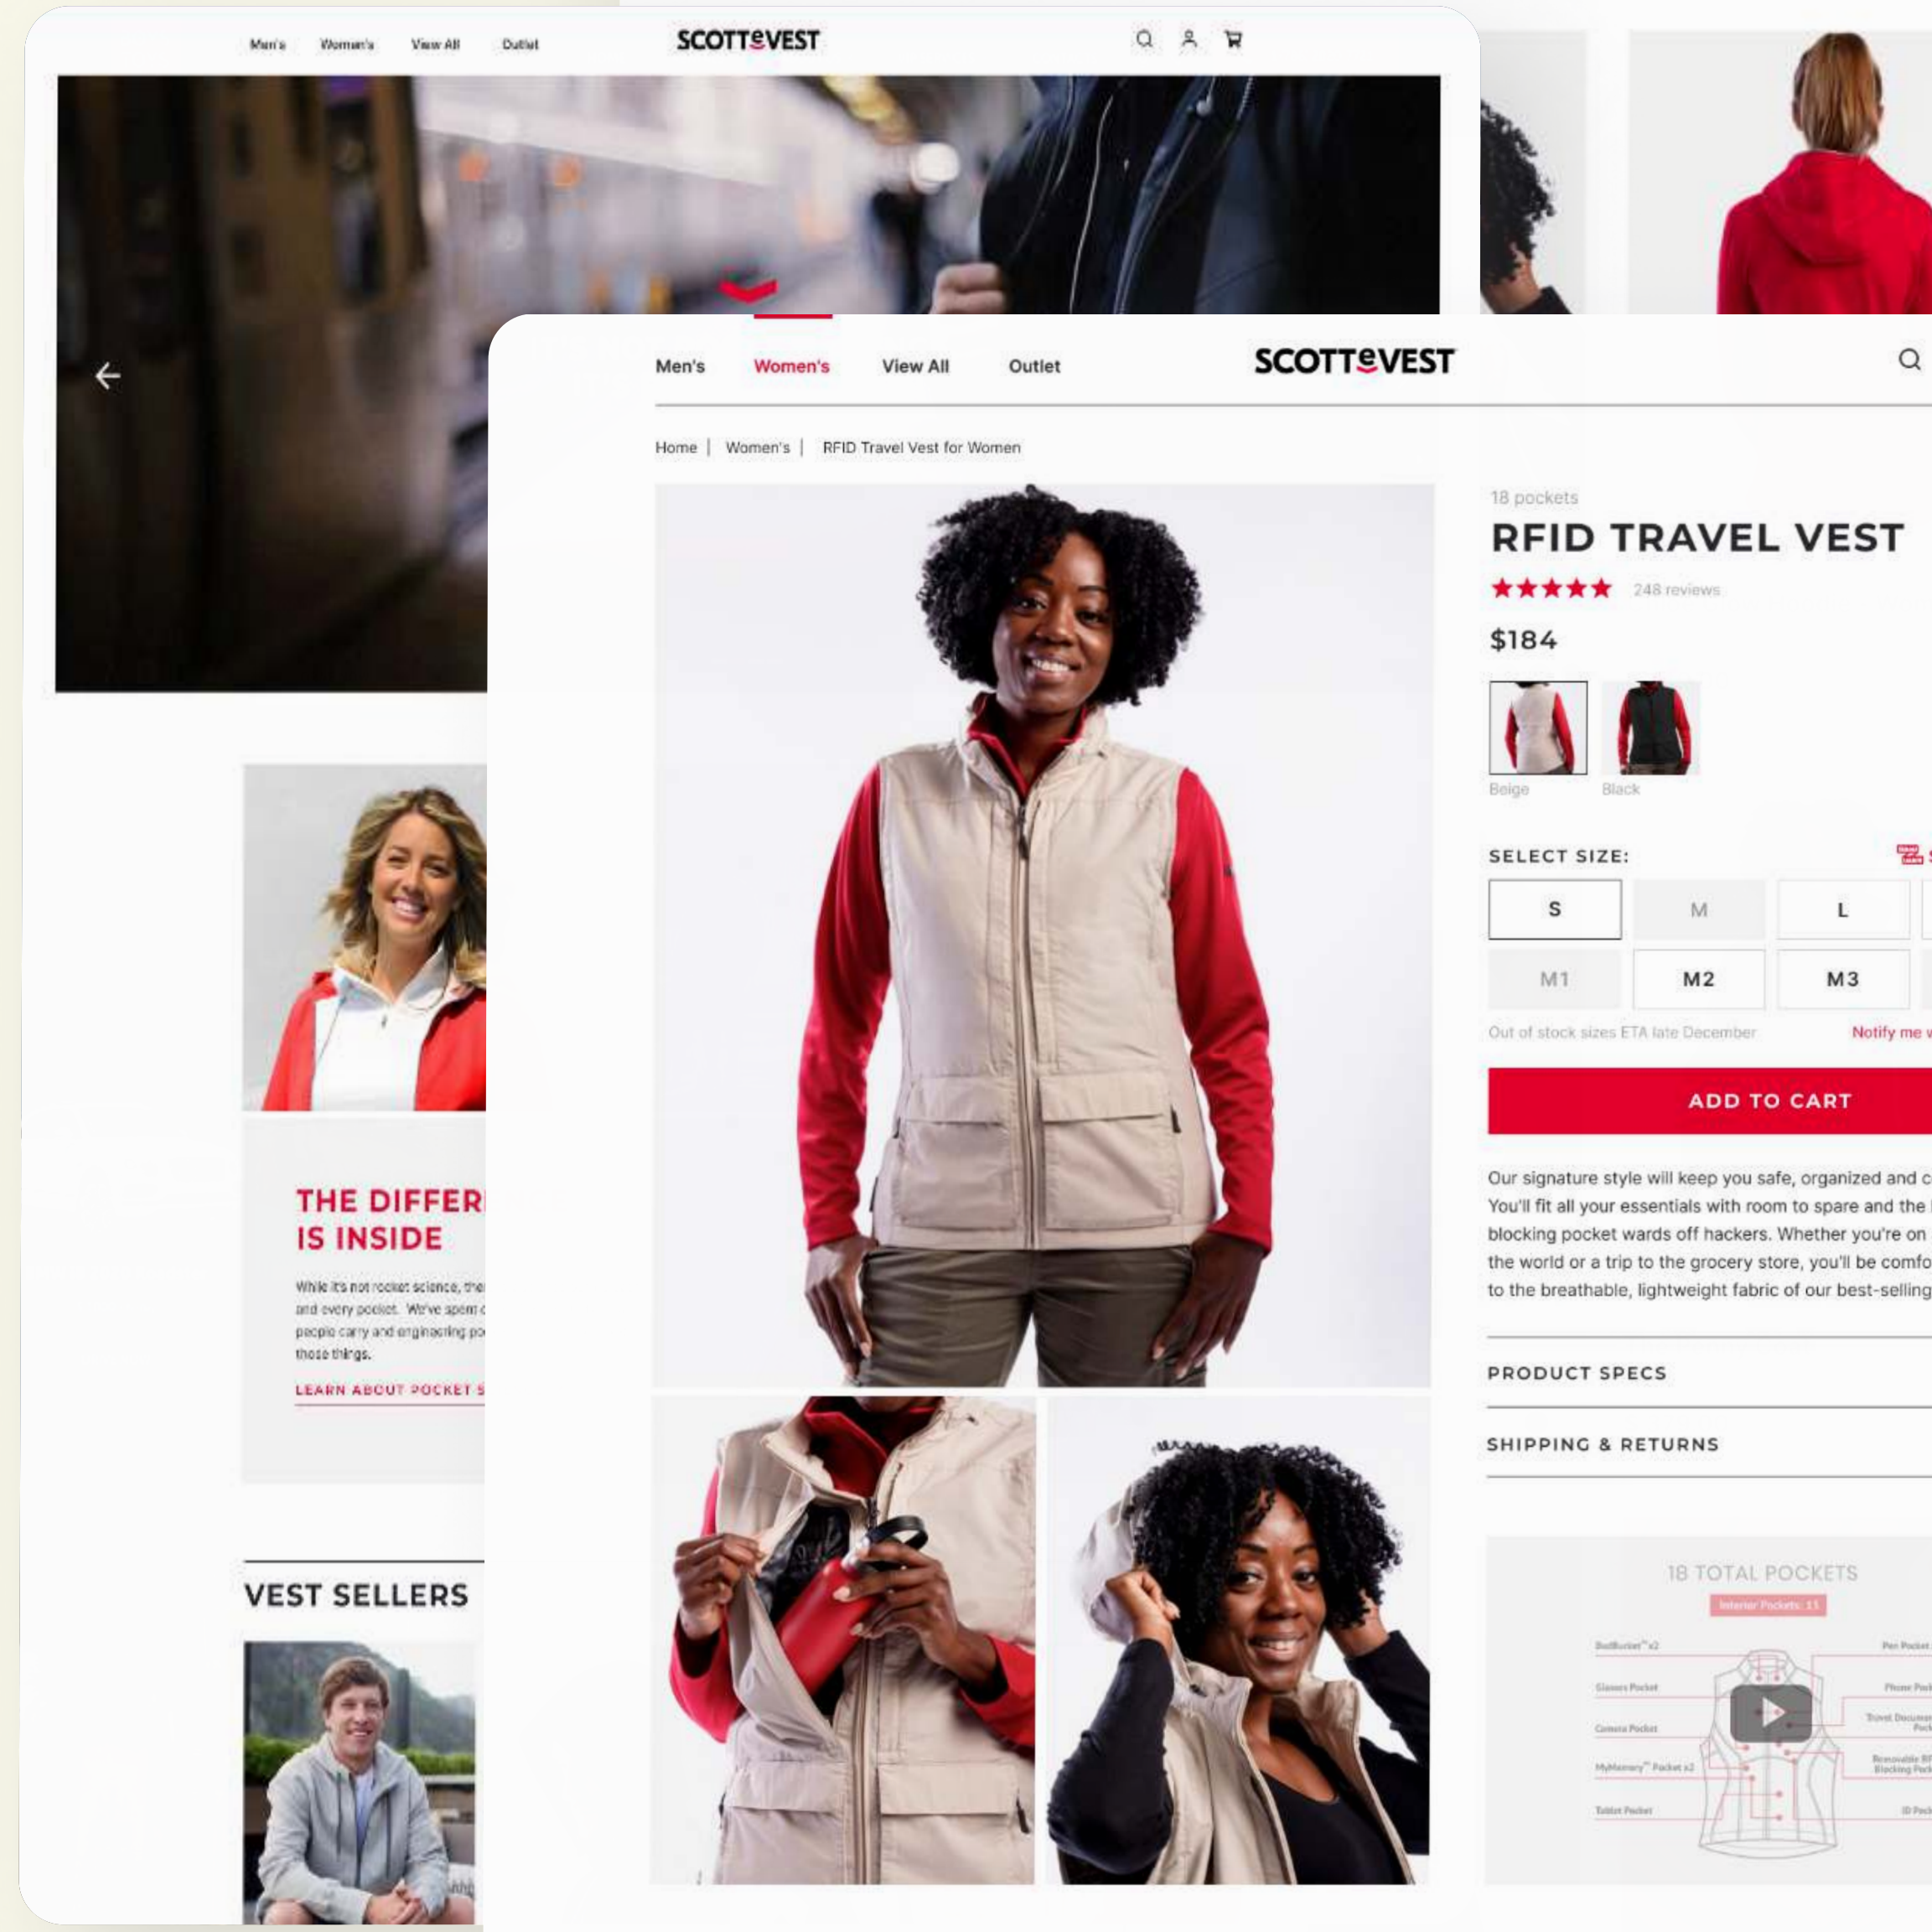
Men's Women's View All Outlet

SCOTTeVEST

THE DIFFER
IS INSIDE

While it's not rocket science, the
and every pocket. We've spent
people carry and engineering po
those things.

LEARN ABOUT POCKET S

VEST SELLERS

Men's Women's View All Outlet

SCOTTeVEST

Home | Women's | RFID Travel Vest for Women

18 pockets

RFID TRAVEL VEST

★★★★★ 248 reviews

$184

Beige Black

SELECT SIZE:

| S | M | L |
|---|---|---|
| M1 | M2 | M3 |

Out of stock sizes ETA late December

Notify me w

ADD TO CART

Our signature style will keep you safe, organized and c
You'll fit all your essentials with room to spare and the
blocking pocket wards off hackers. Whether you're on
the world or a trip to the grocery store, you'll be comfo
to the breathable, lightweight fabric of our best-selling

PRODUCT SPECS

SHIPPING & RETURNS

18 TOTAL POCKETS

Interior Pockets: 11

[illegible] x2
Glasses Pocket
Camera Pocket
MyMemory™ Pocket x2
Tablet Pocket
Pen Pocket
Phone Pock
Travel Docum Pock
Removable RF Blocking Pock
ID Pock